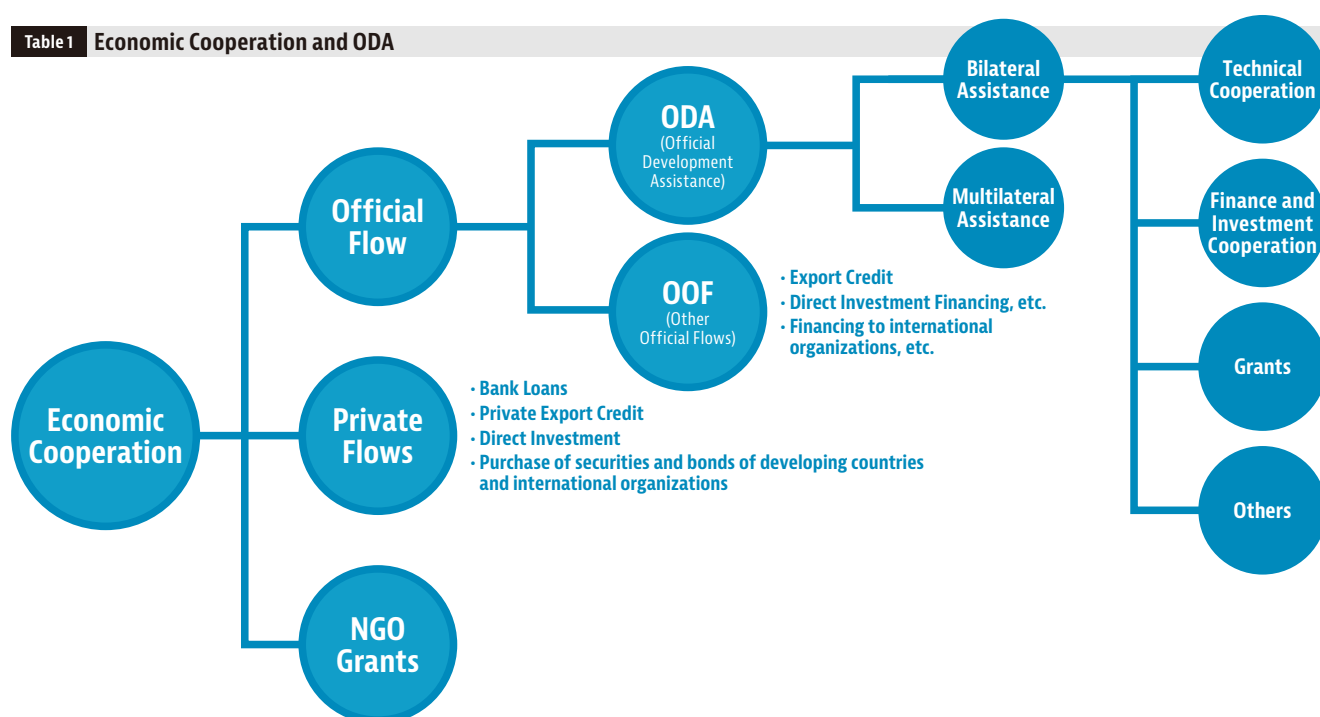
Table 1 Economic Cooperation and ODA

Economic Cooperation

Official Flow

ODA
(Official Development Assistance)

Bilateral Assistance

Technical Cooperation

Finance and Investment Cooperation

Grants

Others

Multilateral Assistance

OOF
(Other Official Flows)

・Export Credit
・Direct Investment Financing, etc.
・Financing to international organizations, etc.

Private Flows

・Bank Loans
・Private Export Credit
・Direct Investment
・Purchase of securities and bonds of developing countries and international organizations

NGO Grants